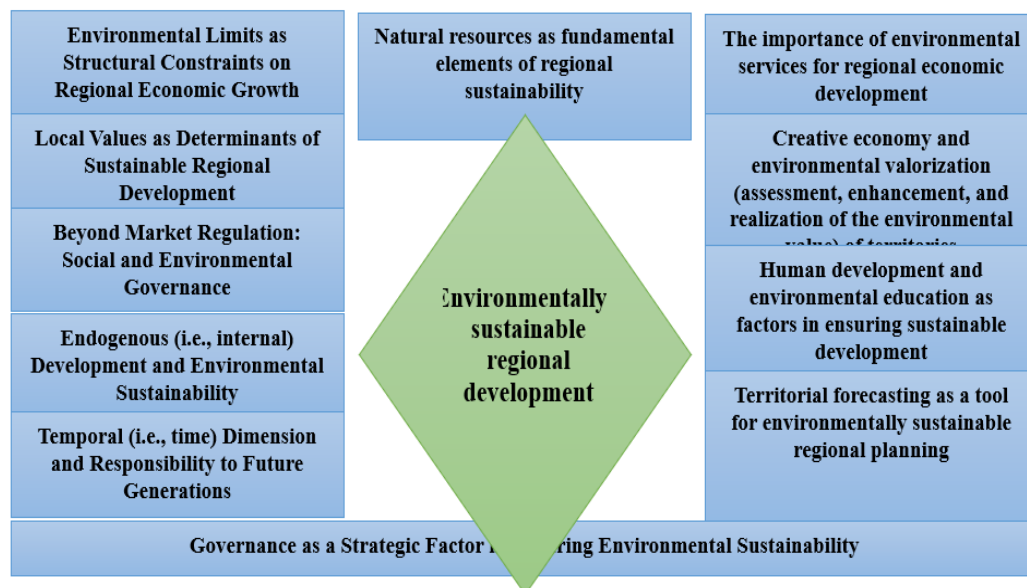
Environmental Limits as Structural Constraints on Regional Economic Growth

Local Values as Determinants of Sustainable Regional Development

Beyond Market Regulation: Social and Environmental Governance

Endogenous (i.e., internal) Development and Environmental Sustainability

Temporal (i.e., time) Dimension and Responsibility to Future Generations

Natural resources as fundamental elements of regional sustainability

Environmentally sustainable regional development

The importance of environmental services for regional economic development

Creative economy and environmental valorization (assessment, enhancement, and realization of the environmental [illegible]

Human development and environmental education as factors in ensuring sustainable development

Territorial forecasting as a tool for environmentally sustainable regional planning

Governance as a Strategic Factor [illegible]ring Environmental Sustainability